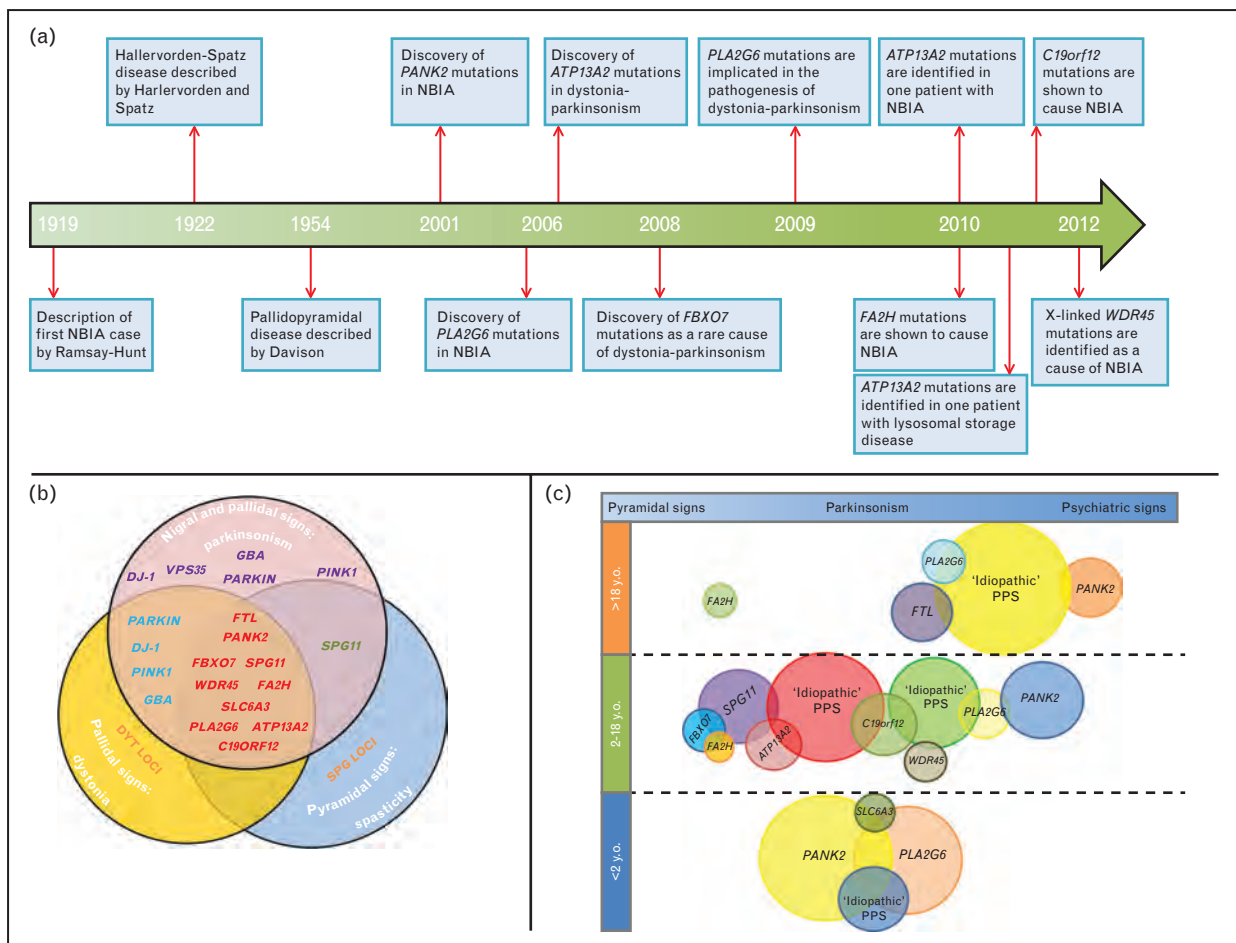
(a)

Hallervorden-Spatz disease described by Harlervorden and Spatz

Discovery of *PANK2* mutations in NBIA

Discovery of *ATP13A2* mutations in dystonia-parkinsonism

*PLA2G6* mutations are implicated in the pathogenesis of dystonia-parkinsonism

*ATP13A2* mutations are identified in one patient with NBIA

*C19orf12* mutations are shown to cause NBIA

1919 1922 1954 2001 2006 2008 2009 2010 2012

Description of first NBIA case by Ramsay-Hunt

Pallidopyramidal disease described by Davison

Discovery of *PLA2G6* mutations in NBIA

Discovery of *FBXO7* mutations as a rare cause of dystonia-parkinsonism

*FA2H* mutations are shown to cause NBIA

*ATP13A2* mutations are identified in one patient with lysosomal storage disease

X-linked *WDR45* mutations are identified as a cause of NBIA

(b)

Nigral and pallidal signs: parkinsonism

DJ-1 VPS35 GBA PARKIN PINK1

PARKIN DJ-1 PINK1 GBA

FTL PANK2 FBXO7 SPG11 WDR45 FA2H SLC6A3 PLA2G6 ATP13A2 C19ORF12

SPG11

DYT LOCI

Pallidal signs: dystonia

SPG LOCI

Pyramidal signs: spasticity

(c)

Pyramidal signs Parkinsonism Psychiatric signs

>18 y.o.

FA2H PLA2G6 FTL 'Idiopathic' PPS PANK2

2–18 y.o.

SPG11 FBXO7 FA2H ATP13A2 'Idiopathic' PPS C19orf12 'Idiopathic' PPS PLA2G6 PANK2 WDR45

<2 y.o.

SLC6A3 PANK2 PLA2G6 'Idiopathic' PPS